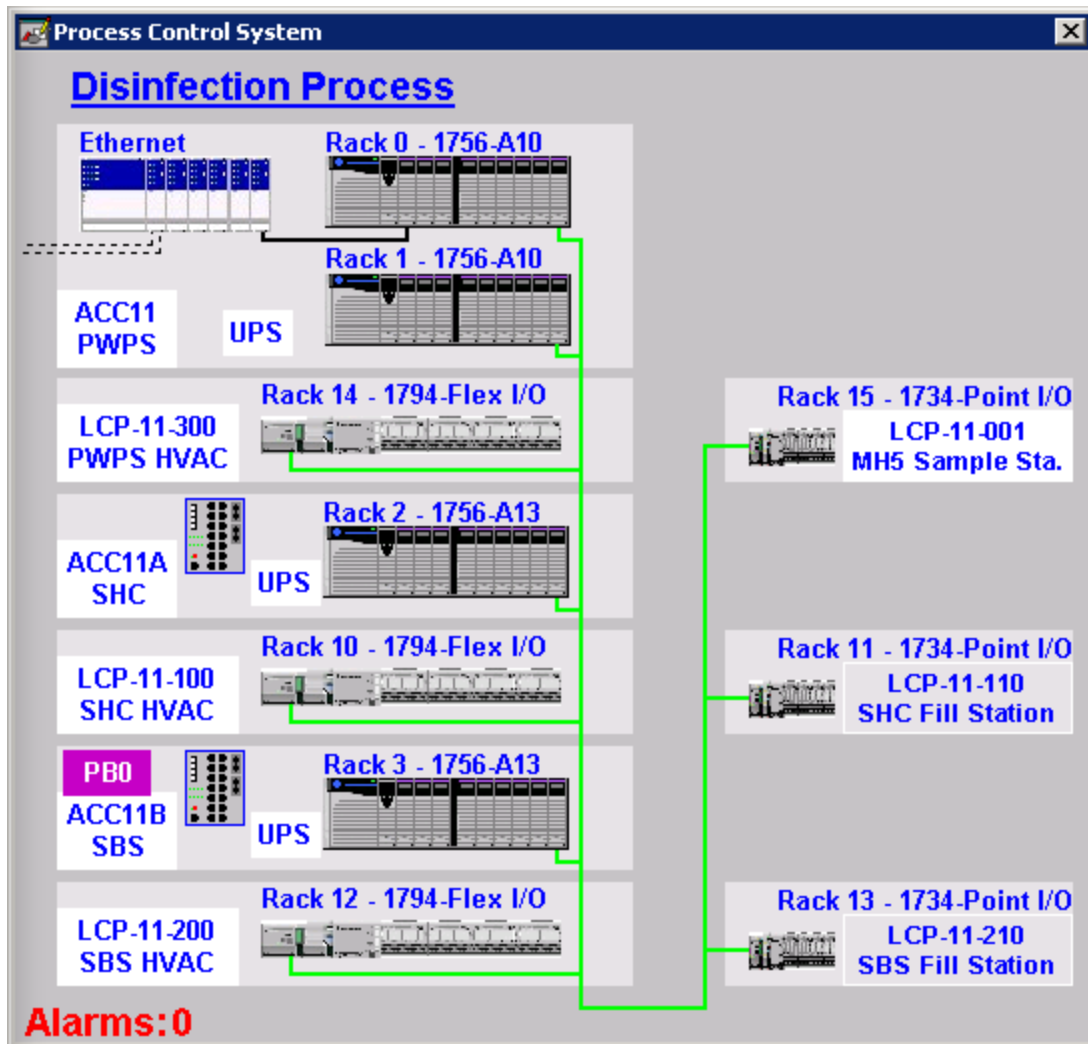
Process Control System

Disinfection Process

Ethernet

Rack 0 - 1756-A10

Rack 1 - 1756-A10

ACC11
PWPS

UPS

Rack 14 - 1794-Flex I/O

LCP-11-300
PWPS HVAC

Rack 15 - 1734-Point I/O
LCP-11-001
MH5 Sample Sta.

Rack 2 - 1756-A13

ACC11A
SHC

UPS

Rack 10 - 1794-Flex I/O

LCP-11-100
SHC HVAC

Rack 11 - 1734-Point I/O
LCP-11-110
SHC Fill Station

PB0

Rack 3 - 1756-A13

ACC11B
SBS

UPS

Rack 12 - 1794-Flex I/O

LCP-11-200
SBS HVAC

Rack 13 - 1734-Point I/O
LCP-11-210
SBS Fill Station

Alarms:0